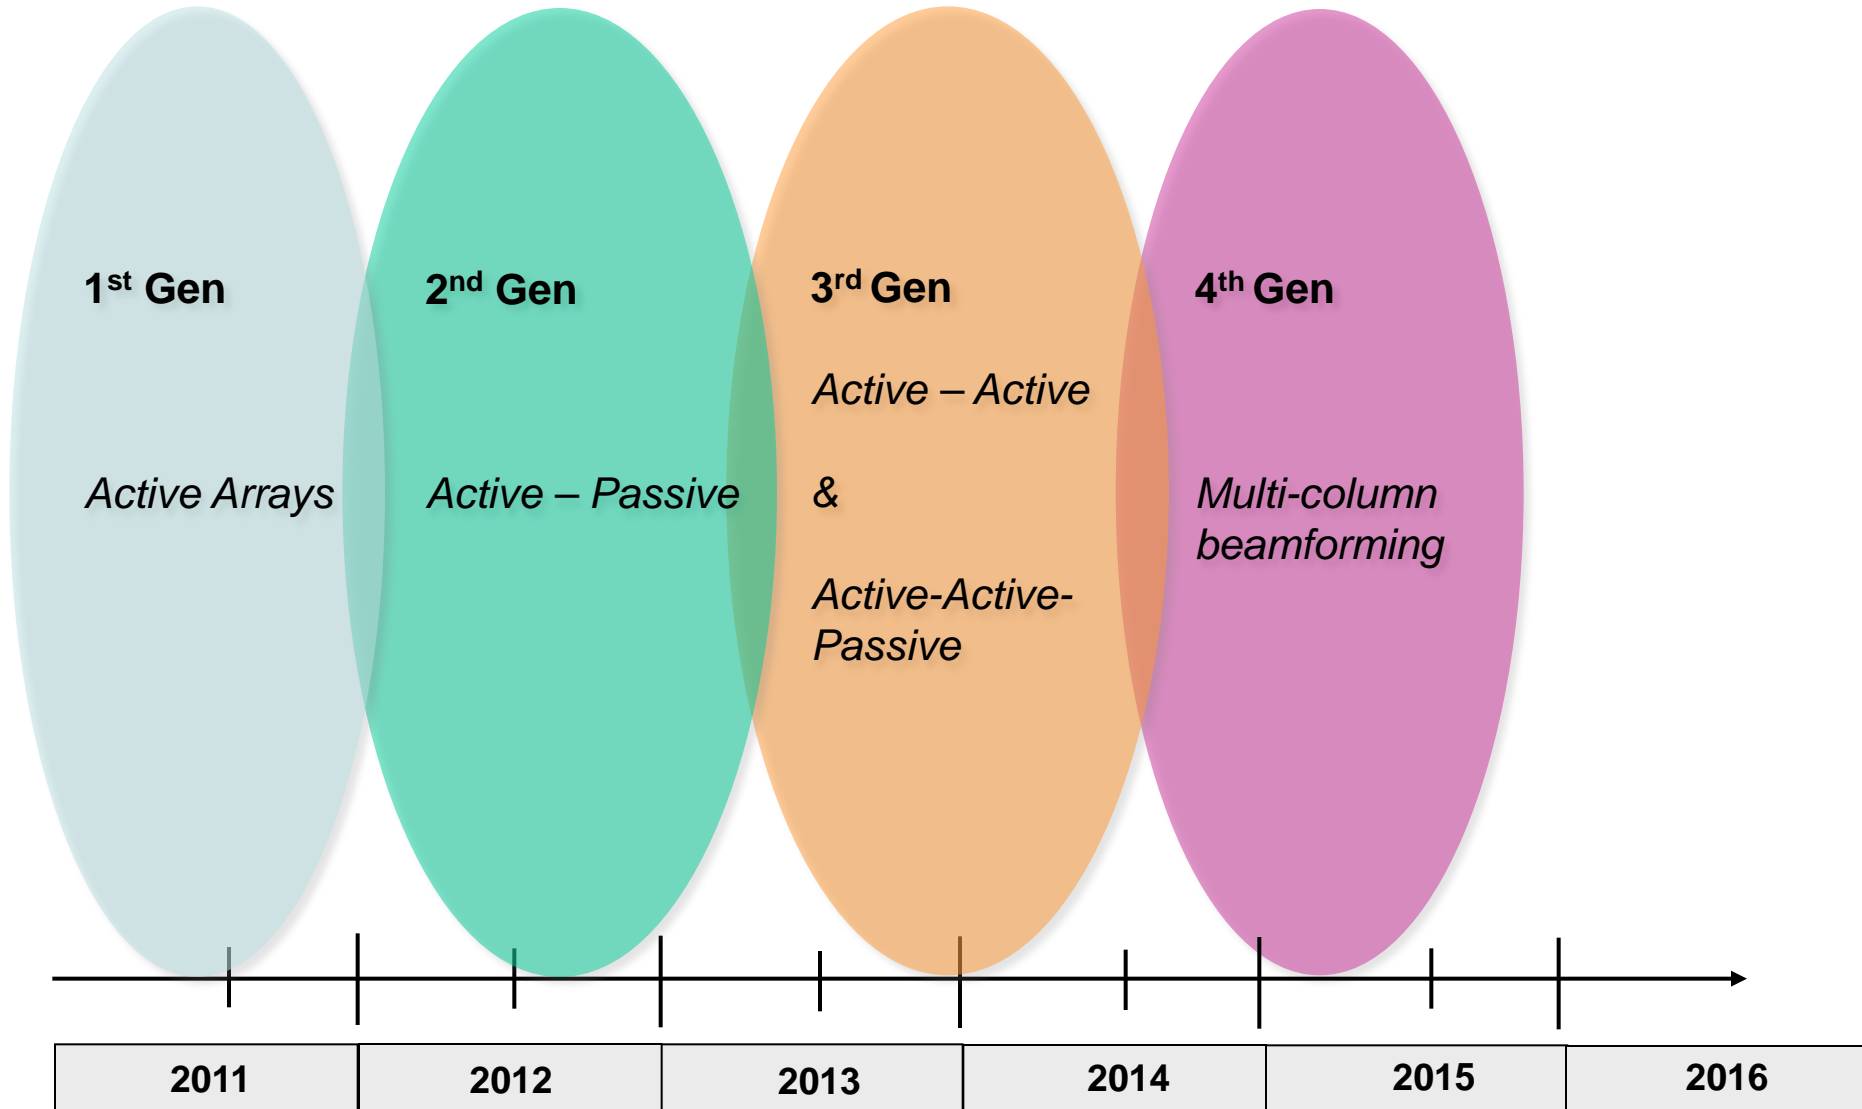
1$^{st}$ Gen

Active Arrays

2$^{nd}$ Gen

Active – Passive

3$^{rd}$ Gen

Active – Active

&

Active-Active-Passive

4$^{th}$ Gen

Multi-column beamforming

| 2011 | 2012 | 2013 | 2014 | 2015 | 2016 |
|---|---|---|---|---|---|